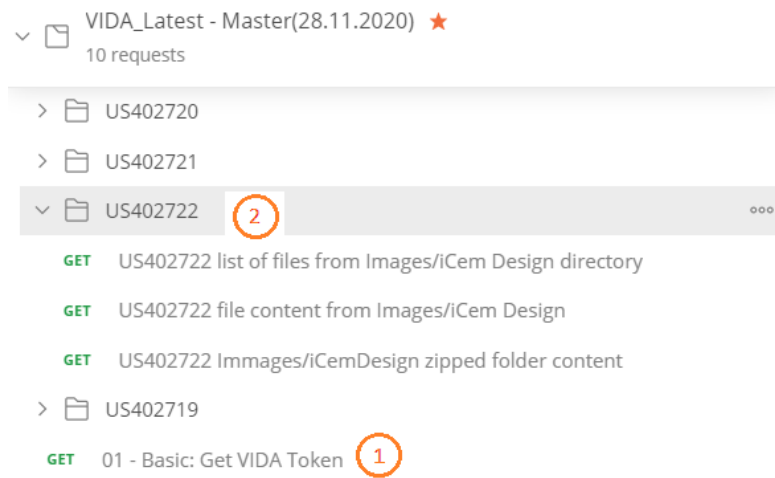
VIDA_Latest - Master(28.11.2020) ★
10 requests

US402720

US402721

US402722 2

GET US402722 list of files from Images/iCem Design directory

GET US402722 file content from Images/iCem Design

GET US402722 Immages/iCemDesign zipped folder content

US402719

GET 01 - Basic: Get VIDA Token 1